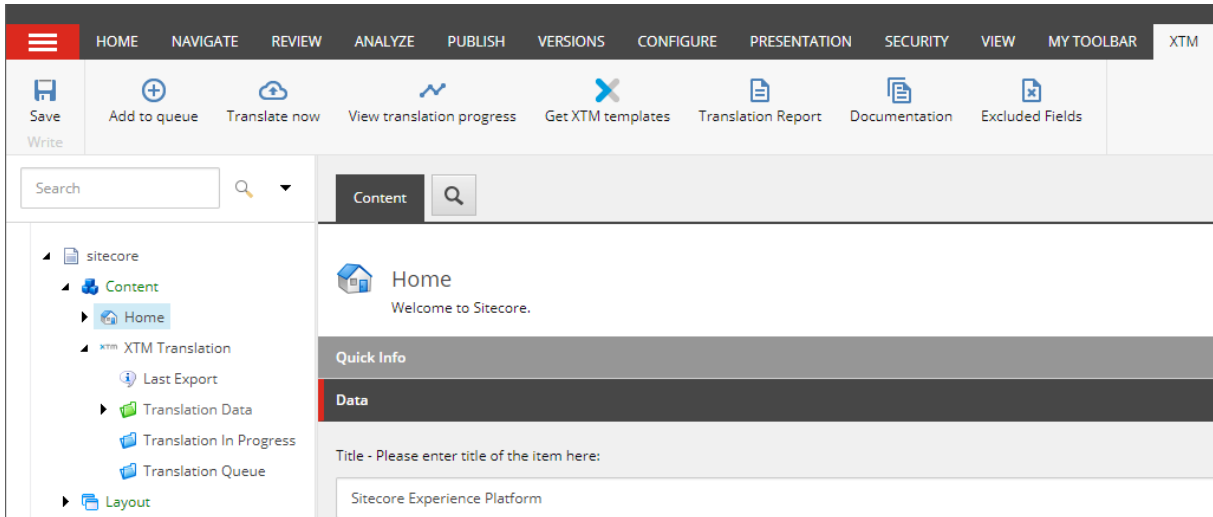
HOME NAVIGATE REVIEW ANALYZE PUBLISH VERSIONS CONFIGURE PRESENTATION SECURITY VIEW MY TOOLBAR XTM

Save
Write

Add to queue Translate now View translation progress Get XTM templates Translation Report Documentation Excluded Fields

Search

Content

sitecore
Content
Home
XTM Translation
Last Export
Translation Data
Translation In Progress
Translation Queue
Layout

Home
Welcome to Sitecore.

Quick Info

Data

Title - Please enter title of the item here:

Sitecore Experience Platform